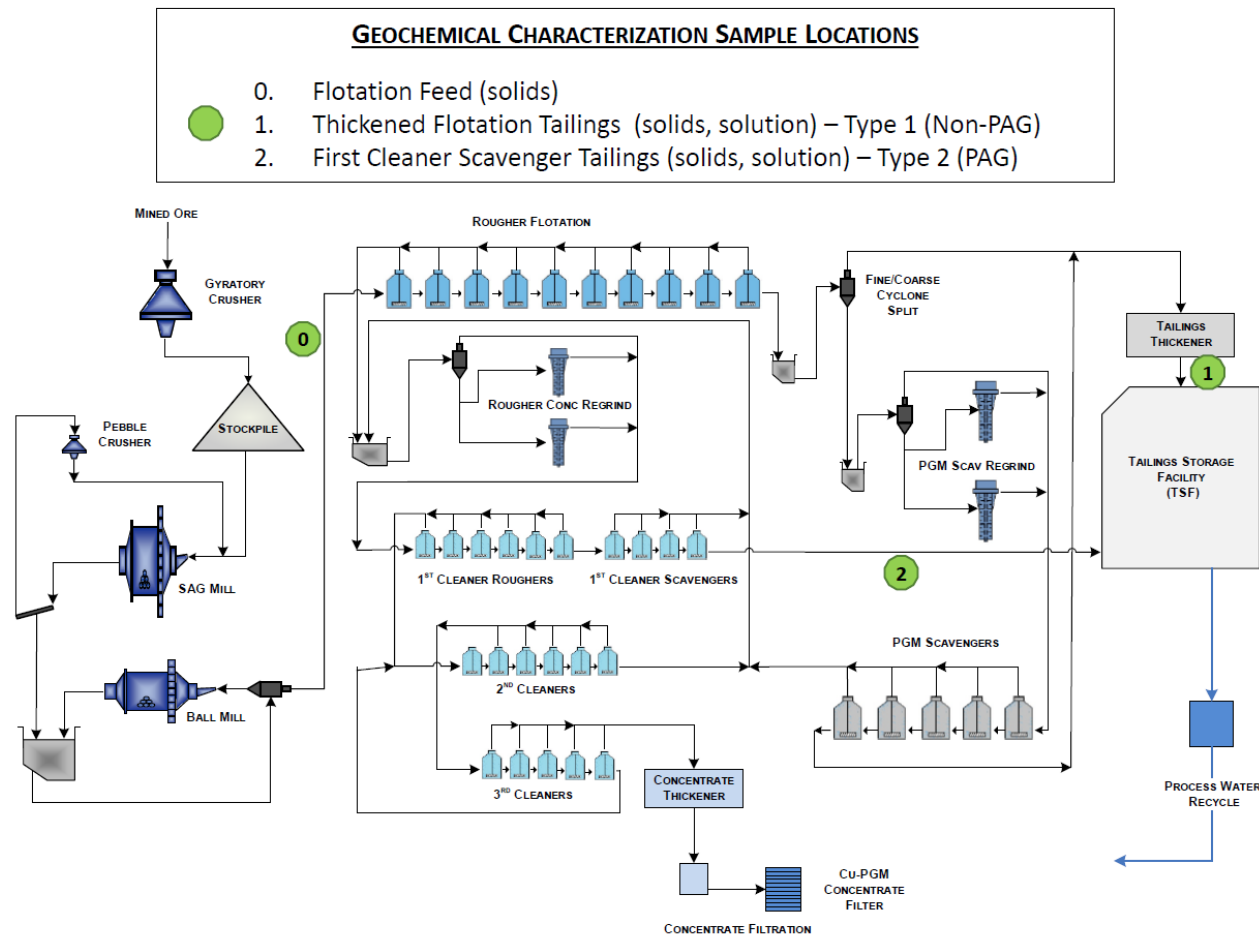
GEOCHEMICAL CHARACTERIZATION SAMPLE LOCATIONS

0. Flotation Feed (solids)
1. Thickened Flotation Tailings (solids, solution) – Type 1 (Non-PAG)
2. First Cleaner Scavenger Tailings (solids, solution) – Type 2 (PAG)

MINED ORE

GYRATORY CRUSHER

0

STOCKPILE

PEBBLE CRUSHER

SAG MILL

BALL MILL

ROUGHER FLOTATION

ROUGHER CONC REGRIND

FINE/COARSE CYCLONE SPLIT

TAILINGS THICKENER

1

TAILINGS STORAGE FACILITY (TSF)

PGM SCAV REGRIND

1ST CLEANER ROUGHERS

1ST CLEANER SCAVENGERS

2

PGM SCAVENGERS

2ND CLEANERS

3RD CLEANERS

CONCENTRATE THICKENER

PROCESS WATER RECYCLE

CU-PGM CONCENTRATE FILTER

CONCENTRATE FILTRATION